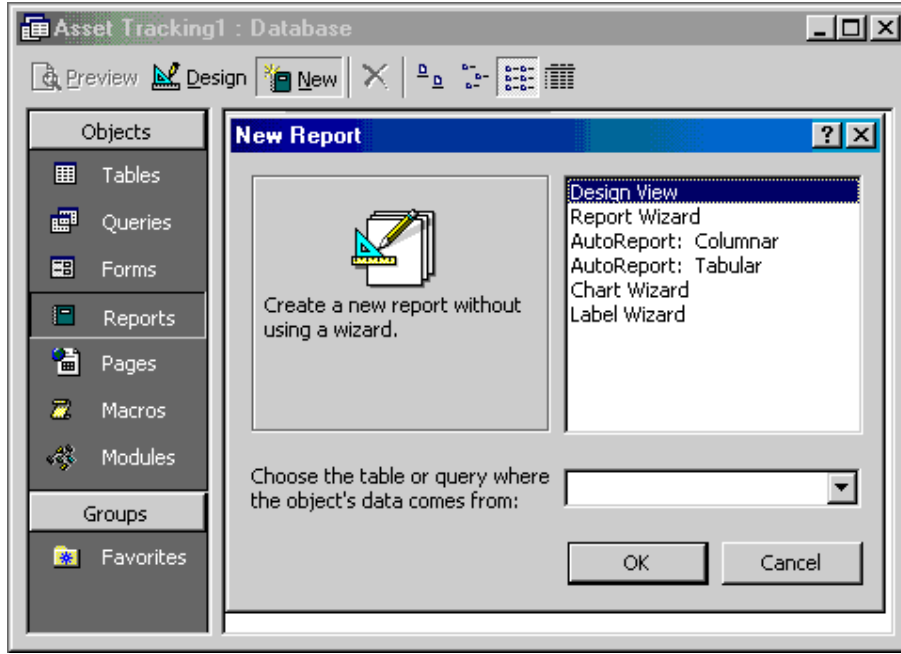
Asset Tracking1 : Database

Preview Design New

Objects

Tables

Queries

Forms

Reports

Pages

Macros

Modules

Groups

Favorites

New Report

Create a new report without using a wizard.

Design View
Report Wizard
AutoReport: Columnar
AutoReport: Tabular
Chart Wizard
Label Wizard

Choose the table or query where the object's data comes from:

OK

Cancel